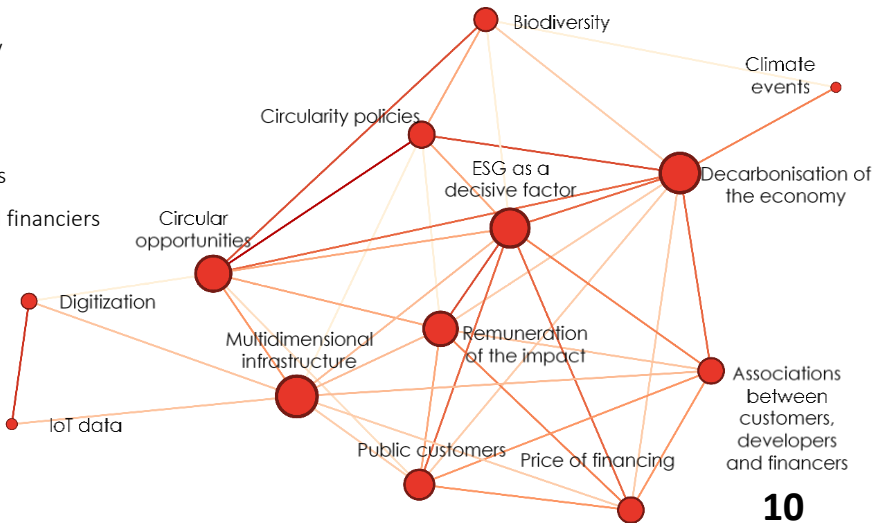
y

s

financiers

Biodiversity

Climate events

Circularity policies

ESG as a decisive factor

Decarbonisation of the economy

Circular opportunities

Digitization

Multidimensional infrastructure

Remuneration of the impact

Associations between customers, developers and financers

IoT data

Public customers

Price of financing

10